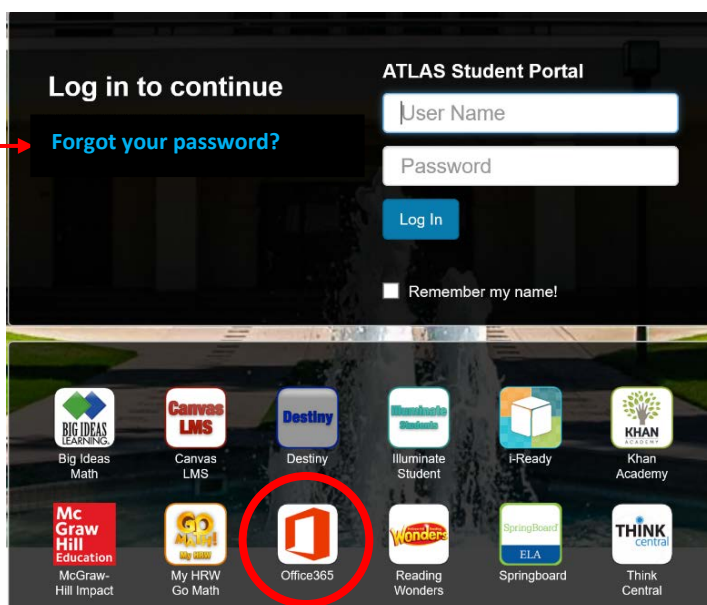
Log in to continue

Forgot your password?

ATLAS Student Portal

User Name

Password

Log In

Remember my name!

BIG IDEAS LEARNING
Big Ideas Math

Canvas LMS
Canvas LMS

Destiny
Destiny

Illuminate Students
Illuminate Student

i-Ready

KHAN ACADEMY
Khan Academy

Mc Graw Hill Education
McGraw-Hill Impact

GO Math! My HRW
My HRW Go Math

Office365

Wonders
Reading Wonders

SpringBoard ELA
Springboard

THINK central
Think Central